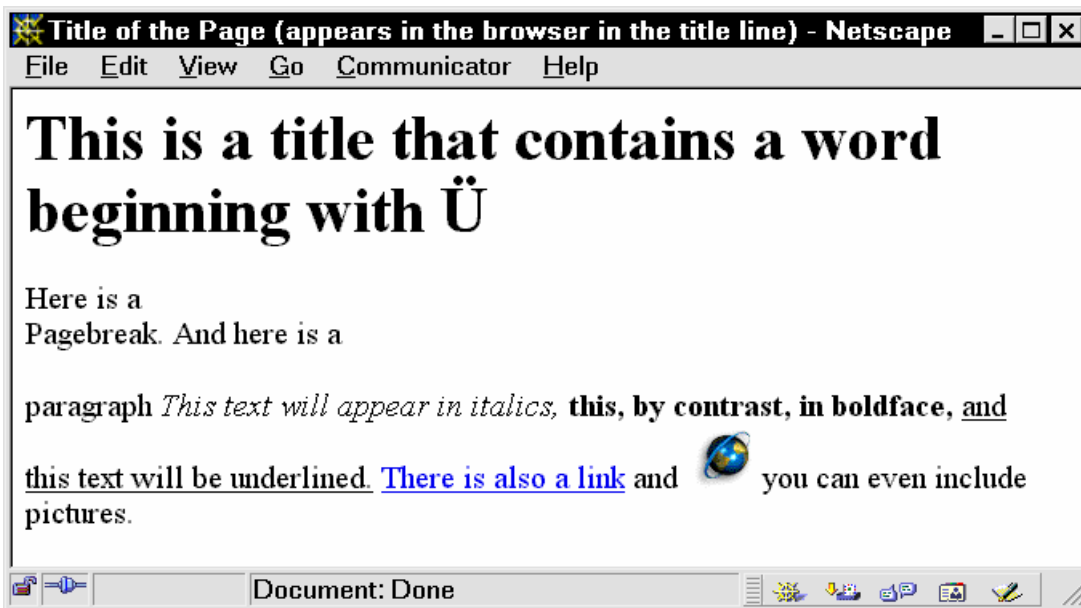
Title of the Page (appears in the browser in the title line) - Netscape

File Edit View Go Communicator Help

# This is a title that contains a word beginning with Ü

Here is a
Pagebreak. And here is a

paragraph *This text will appear in italics,* **this, by contrast, in boldface,** and this text will be underlined. There is also a link and you can even include pictures.

Document: Done